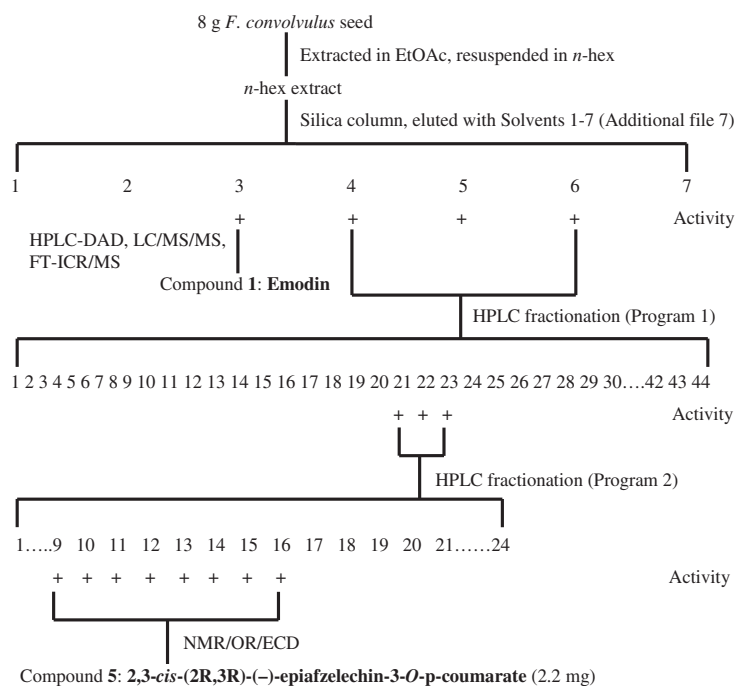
8 g *F. convolvulus* seed

Extracted in EtOAc, resuspended in *n*-hex

*n*-hex extract

Silica column, eluted with Solvents 1-7 (Additional file 7)

1 2 3 4 5 6 7

+ + + + Activity

HPLC-DAD, LC/MS/MS, FT-ICR/MS

Compound **1**: **Emodin**

HPLC fractionation (Program 1)

1 2 3 4 5 6 7 8 9 10 11 12 13 14 15 16 17 18 19 20 21 22 23 24 25 26 27 28 29 30….42 43 44

+ + + Activity

HPLC fractionation (Program 2)

1…..9 10 11 12 13 14 15 16 17 18 19 20 21……24

+ + + + + + + + Activity

NMR/OR/ECD

Compound **5**: **2,3-*cis*-(2R,3R)-(–)-epiafzelechin-3-*O*-p-coumarate** (2.2 mg)